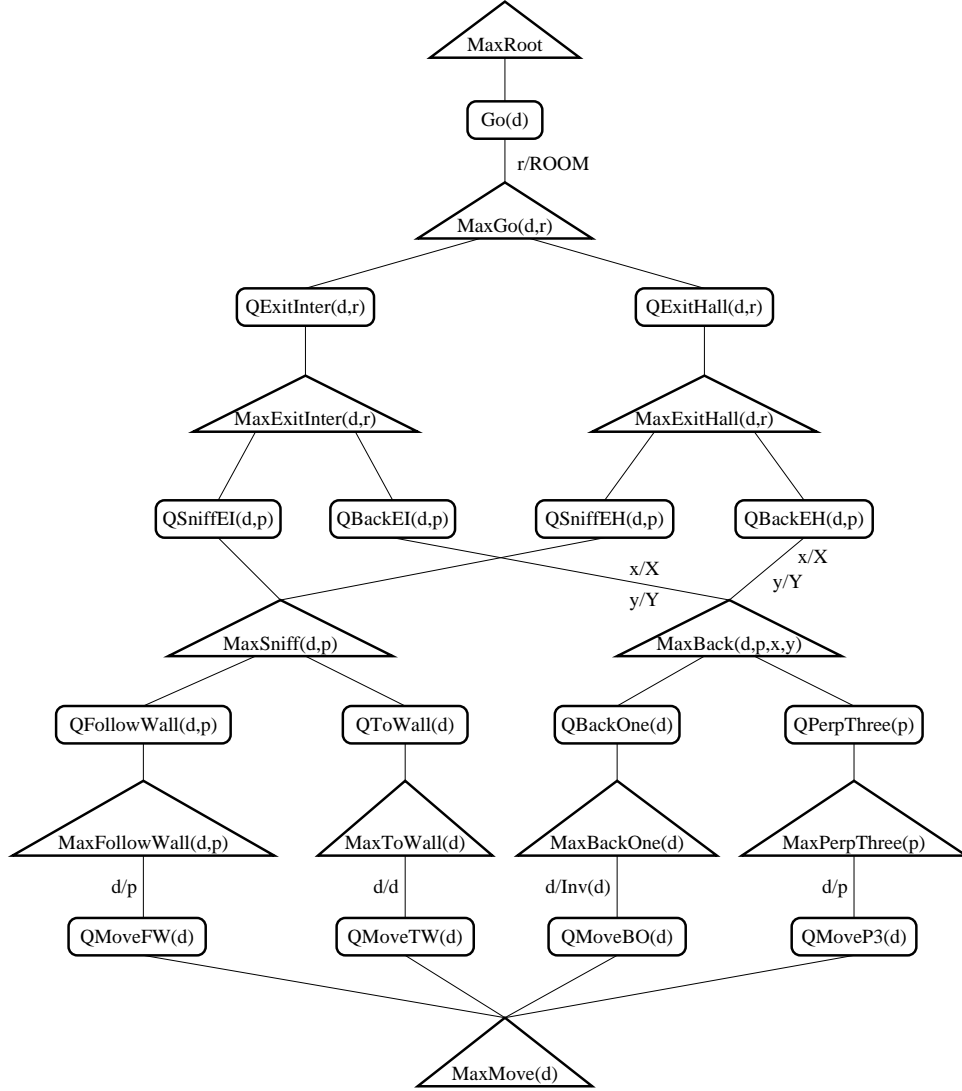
MaxRoot

Go(d)

r/ROOM

MaxGo(d,r)

QExitInter(d,r)

QExitHall(d,r)

MaxExitInter(d,r)

MaxExitHall(d,r)

QSniffEI(d,p)

QBackEI(d,p)

QSniffEH(d,p)

QBackEH(d,p)

x/X
y/Y

x/X
y/Y

MaxSniff(d,p)

MaxBack(d,p,x,y)

QFollowWall(d,p)

QToWall(d)

QBackOne(d)

QPerpThree(p)

MaxFollowWall(d,p)

MaxToWall(d)

MaxBackOne(d)

MaxPerpThree(p)

d/p

d/d

d/Inv(d)

d/p

QMoveFW(d)

QMoveTW(d)

QMoveBO(d)

QMoveP3(d)

MaxMove(d)